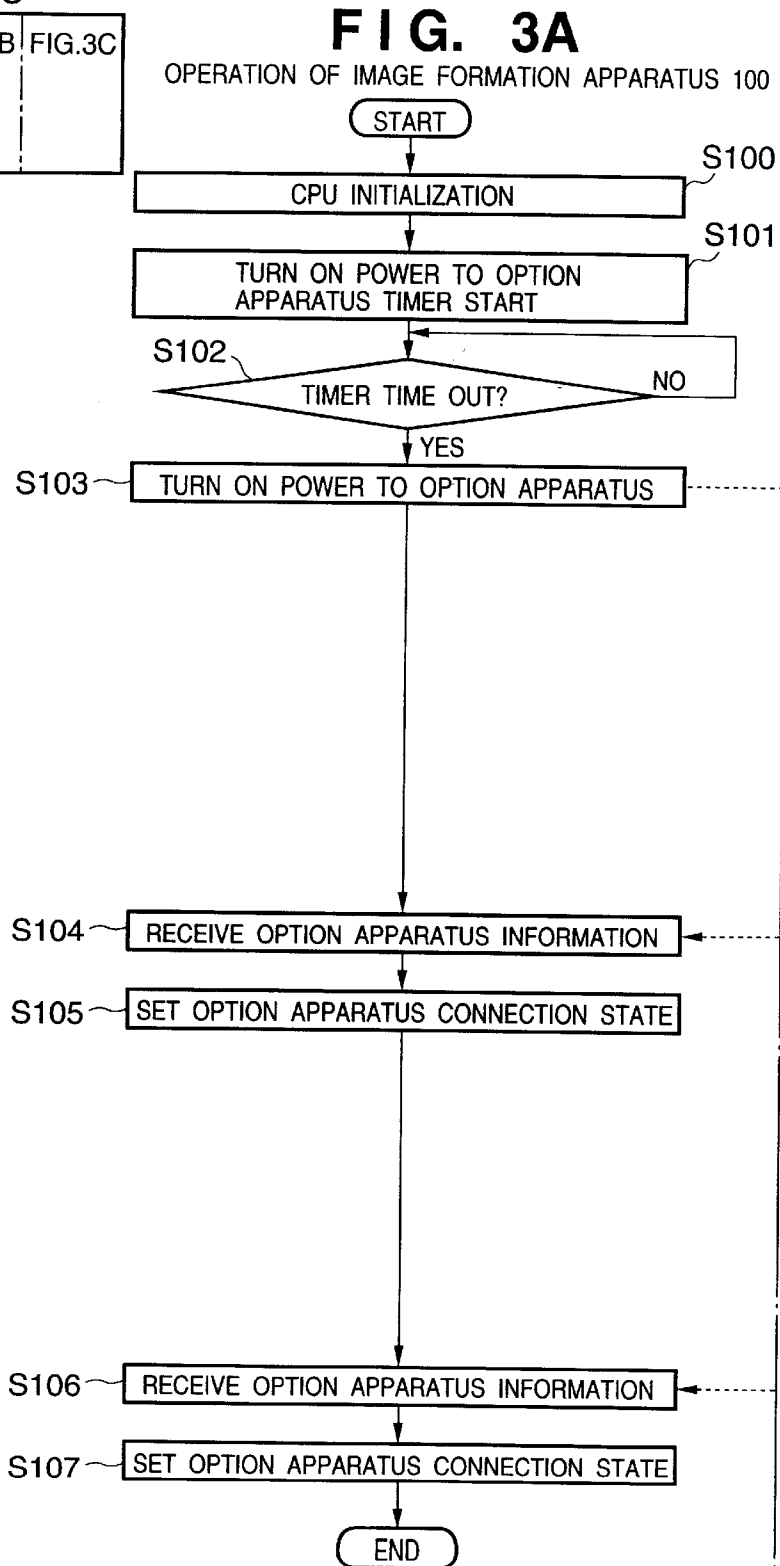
B FIG.3C

FIG. 3A

OPERATION OF IMAGE FORMATION APPARATUS 100

START

S100

CPU INITIALIZATION

S101

TURN ON POWER TO OPTION APPARATUS TIMER START

S102

TIMER TIME OUT?

NO

YES

S103

TURN ON POWER TO OPTION APPARATUS

S104

RECEIVE OPTION APPARATUS INFORMATION

S105

SET OPTION APPARATUS CONNECTION STATE

S106

RECEIVE OPTION APPARATUS INFORMATION

S107

SET OPTION APPARATUS CONNECTION STATE

END